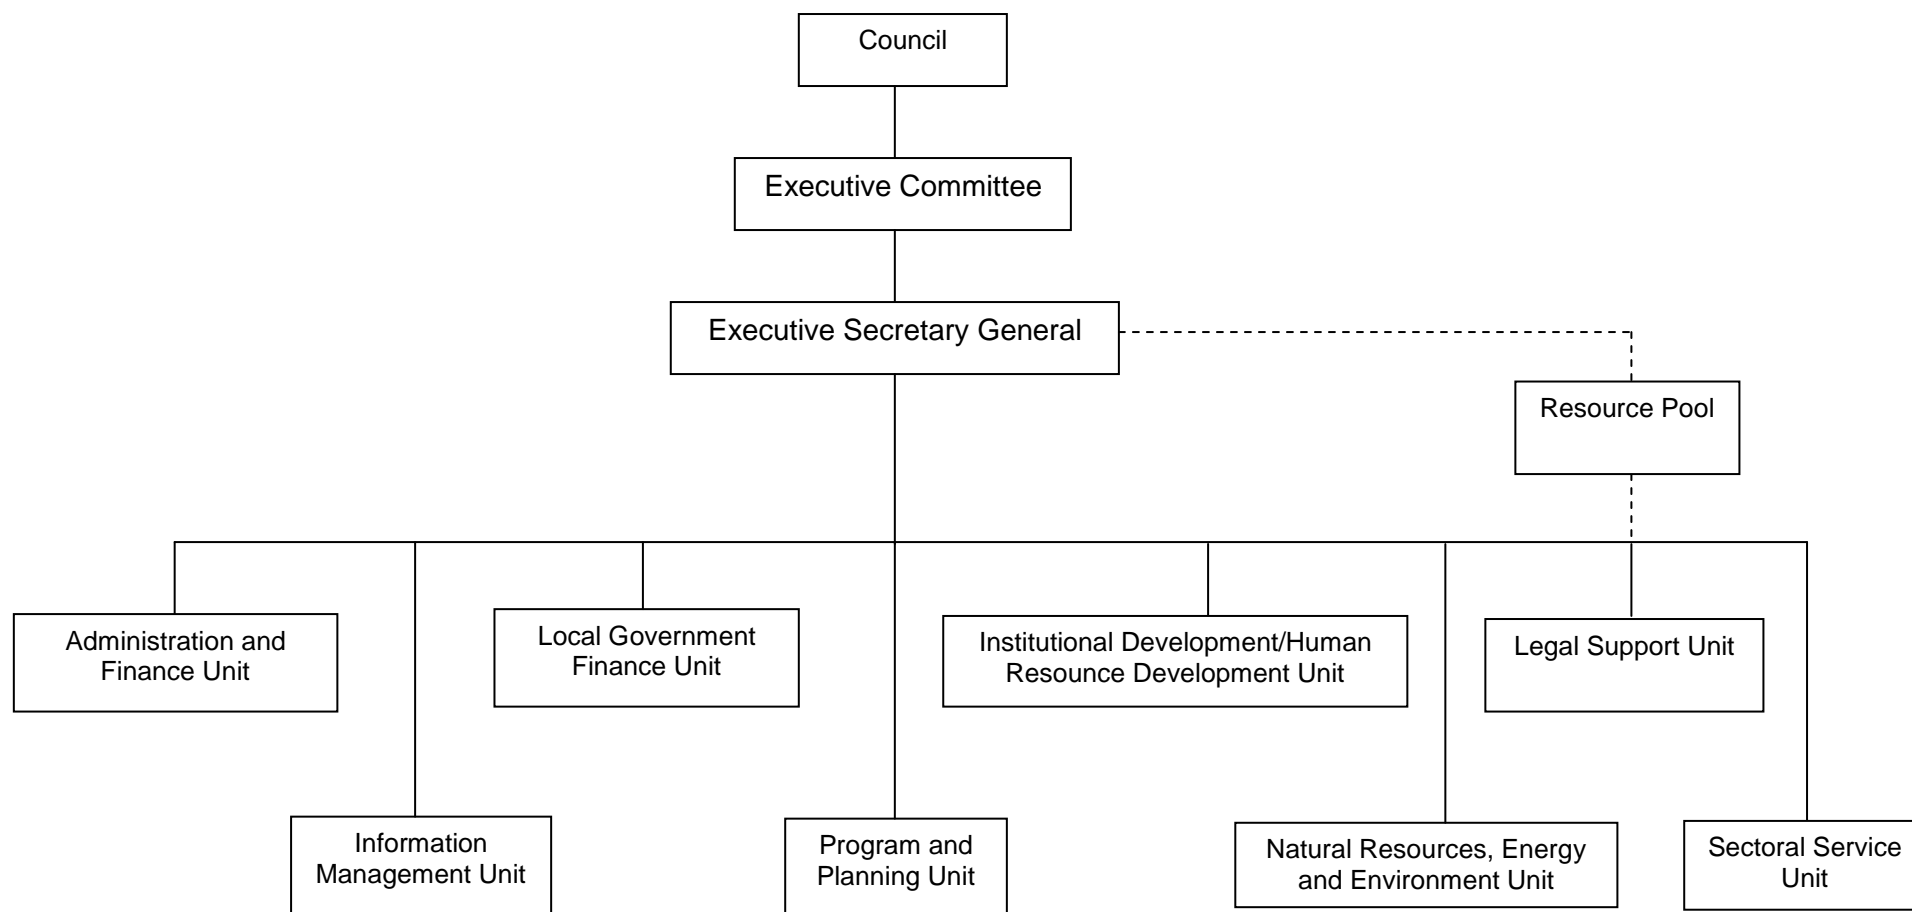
Council

Executive Committee

Executive Secretary General

Resource Pool

Administration and Finance Unit

Local Government Finance Unit

Institutional Development/Human Resource Development Unit

Legal Support Unit

Information Management Unit

Program and Planning Unit

Natural Resources, Energy and Environment Unit

Sectoral Service Unit